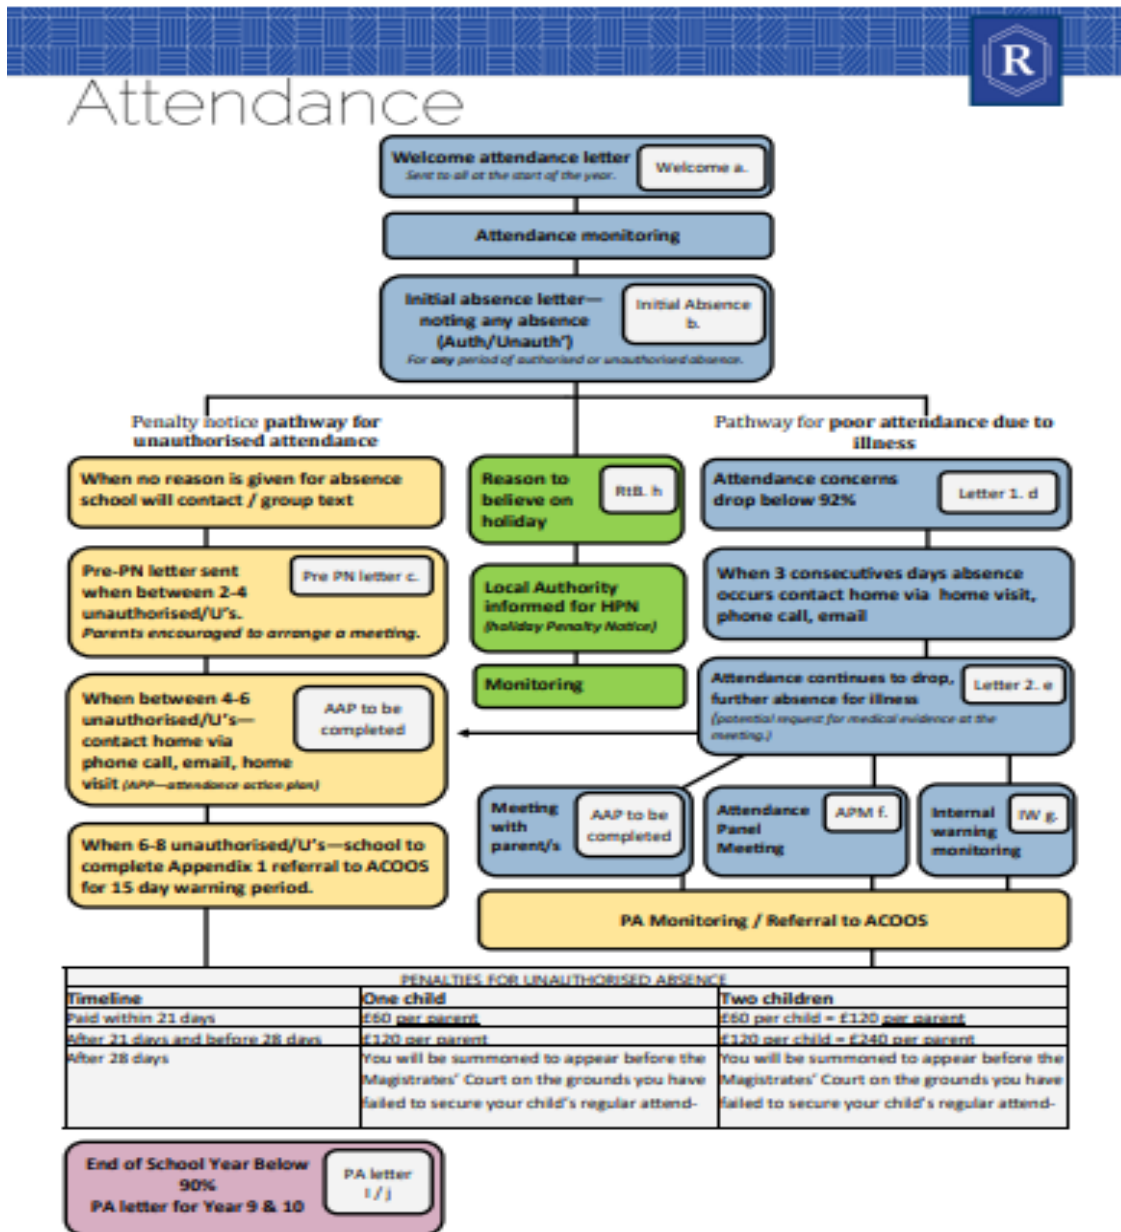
R

Attendance

Welcome attendance letter
Sent to all at the start of the year.
Welcome a.

Attendance monitoring

Initial absence letter—noting any absence (Auth/Unauth')
For any period of authorised or unauthorised absence.
Initial Absence b.

Penalty notice pathway for unauthorised attendance

Pathway for poor attendance due to illness

When no reason is given for absence school will contact / group text

Reason to believe on holiday
RtB. h

Attendance concerns drop below 92%
Letter 1. d

Pre-PN letter sent when between 2-4 unauthorised/U's.
Parents encouraged to arrange a meeting.
Pre PN letter c.

Local Authority informed for HPN (holiday Penalty Notice)

When 3 consecutives days absence occurs contact home via home visit, phone call, email

Monitoring

When between 4-6 unauthorised/U's—contact home via phone call, email, home visit (APP—attendance action plan)
AAP to be completed

Attendance continues to drop, further absence for illness
(potential request for medical evidence at the meeting.)
Letter 2. e

Meeting with parent/s
AAP to be completed

Attendance Panel Meeting
APM f.

Internal warning monitoring
IW g.

When 6-8 unauthorised/U's—school to complete Appendix 1 referral to ACOOS for 15 day warning period.

PA Monitoring / Referral to ACOOS

PENALTIES FOR UNAUTHORISED ABSENCE

| Timeline | One child | Two children |
|---|---|---|
| Paid within 21 days | £60 per parent | £60 per child = £120 per parent |
| After 21 days and before 28 days | £120 per parent | £120 per child = £240 per parent |
| After 28 days | You will be summoned to appear before the Magistrates' Court on the grounds you have failed to secure your child's regular attend- | You will be summoned to appear before the Magistrates' Court on the grounds you have failed to secure your child's regular attend- |

End of School Year Below 90%
PA letter for Year 9 & 10
PA letter I / j